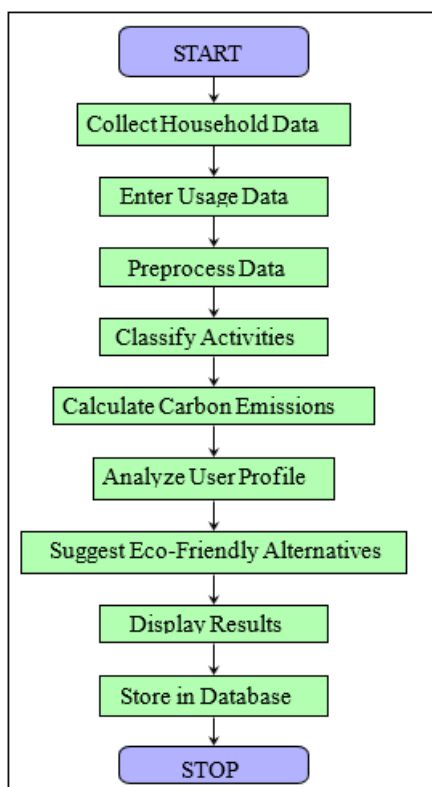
START

Collect Household Data

Enter Usage Data

Preprocess Data

Classify Activities

Calculate Carbon Emissions

Analyze User Profile

Suggest Eco-Friendly Alternatives

Display Results

Store in Database

STOP